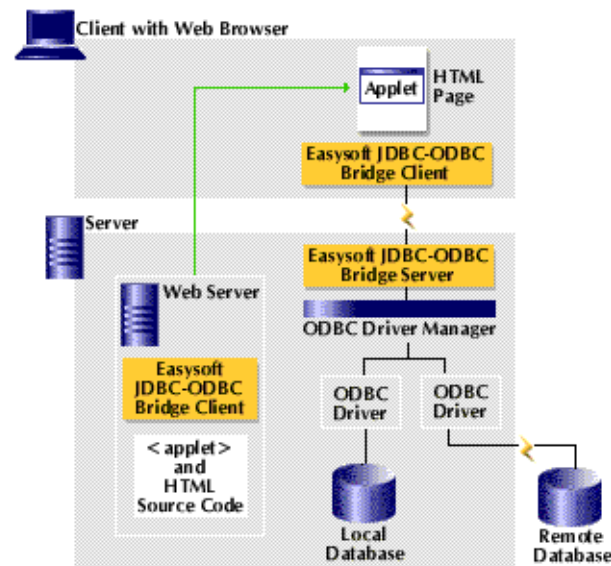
Client with Web Browser

Applet

HTML Page

Easysoft JDBC-ODBC Bridge Client

Server

Easysoft JDBC-ODBC Bridge Server

Web Server

ODBC Driver Manager

Easysoft JDBC-ODBC Bridge Client

ODBC Driver

ODBC Driver

< applet > and HTML Source Code

Local Database

Remote Database